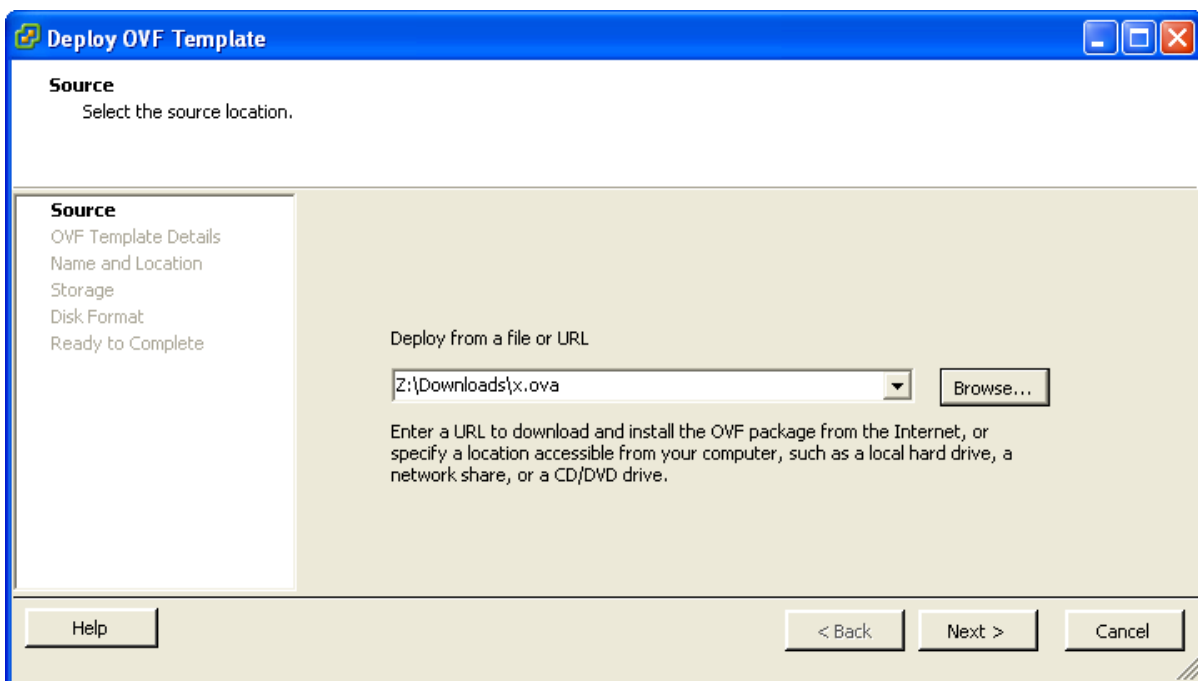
Deploy OVF Template

Source
Select the source location.

Source
OVF Template Details
Name and Location
Storage
Disk Format
Ready to Complete

Deploy from a file or URL

Z:\Downloads\x.ova

Browse...

Enter a URL to download and install the OVF package from the Internet, or specify a location accessible from your computer, such as a local hard drive, a network share, or a CD/DVD drive.

Help

< Back

Next >

Cancel